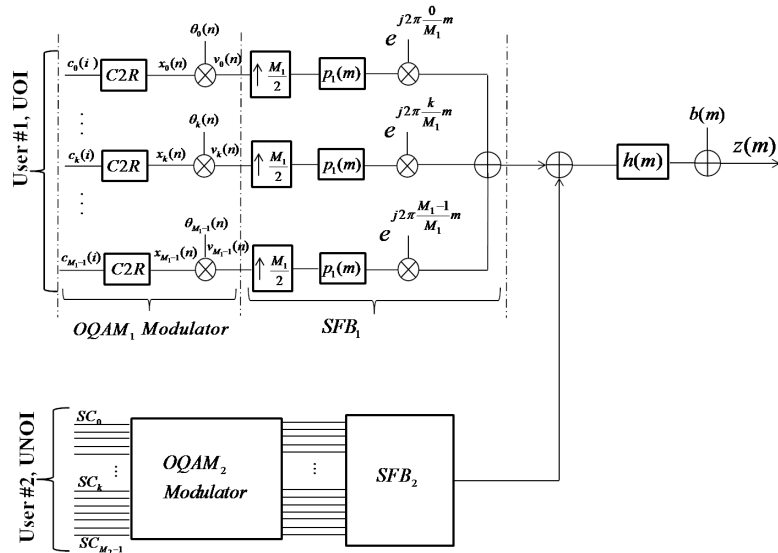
User #1, UOI

$c_0(i)$ C2R $x_0(n)$ $\theta_0(n)$ $v_0(n)$ $\uparrow\frac{M_1}{2}$ $p_1(m)$ $e^{j2\pi\frac{0}{M_1}m}$

$c_k(i)$ C2R $x_k(n)$ $\theta_k(n)$ $v_k(n)$ $\uparrow\frac{M_1}{2}$ $p_1(m)$ $e^{j2\pi\frac{k}{M_1}m}$

$c_{M_1-1}(i)$ C2R $x_{M_1-1}(n)$ $\theta_{M_1-1}(n)$ $v_{M_1-1}(n)$ $\uparrow\frac{M_1}{2}$ $p_1(m)$ $e^{j2\pi\frac{M_1-1}{M_1}m}$

$h(m)$ $b(m)$ $z(m)$

$OQAM_1$ Modulator

$SFB_1$

User #2, UNOI

$SC_0$ $SC_k$ $SC_{M_2-1}$

$OQAM_2$ Modulator

$SFB_2$